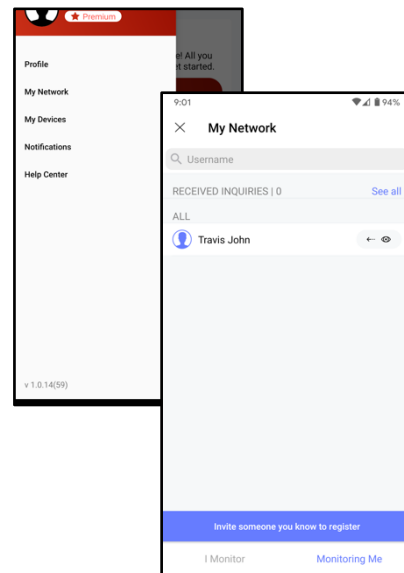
Premium

e! All you
et started.

Profile

My Network

My Devices

Notifications

Help Center

v 1.0.14(59)

9:01

94%

My Network

Username

RECEIVED INQUIRIES | 0

See all

ALL

Travis John

Invite someone you know to register

I Monitor

Monitoring Me